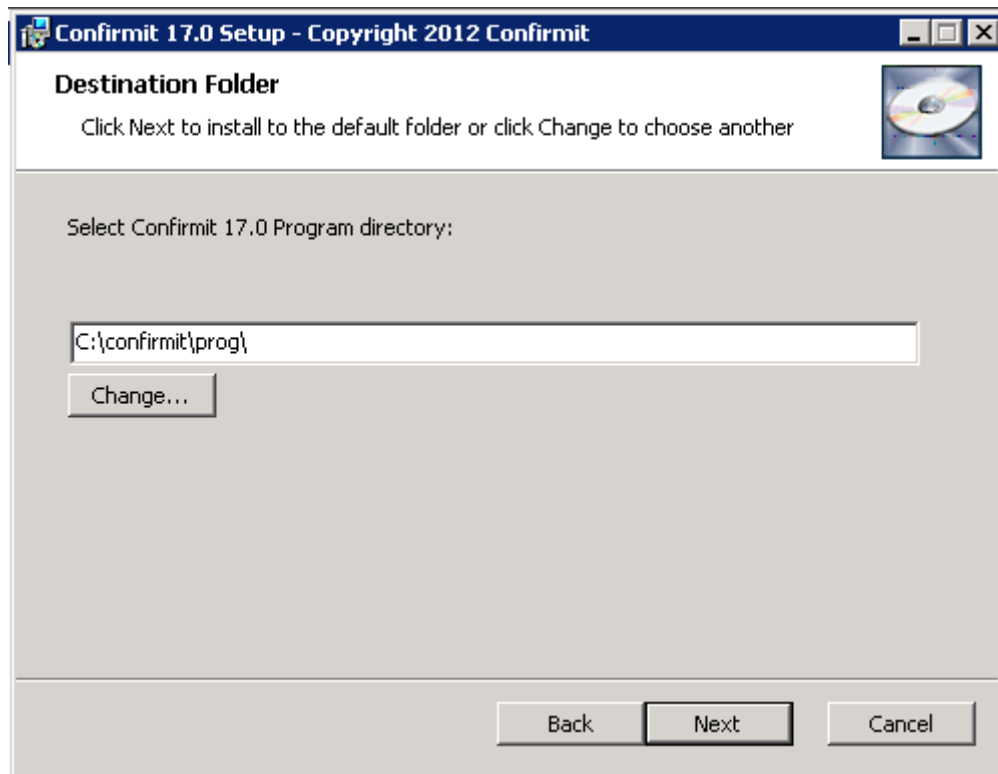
Confirmit 17.0 Setup - Copyright 2012 Confirmit

Destination Folder

Click Next to install to the default folder or click Change to choose another

Select Confirmit 17.0 Program directory:

C:\confirmit\prog\

Change...

Back

Next

Cancel